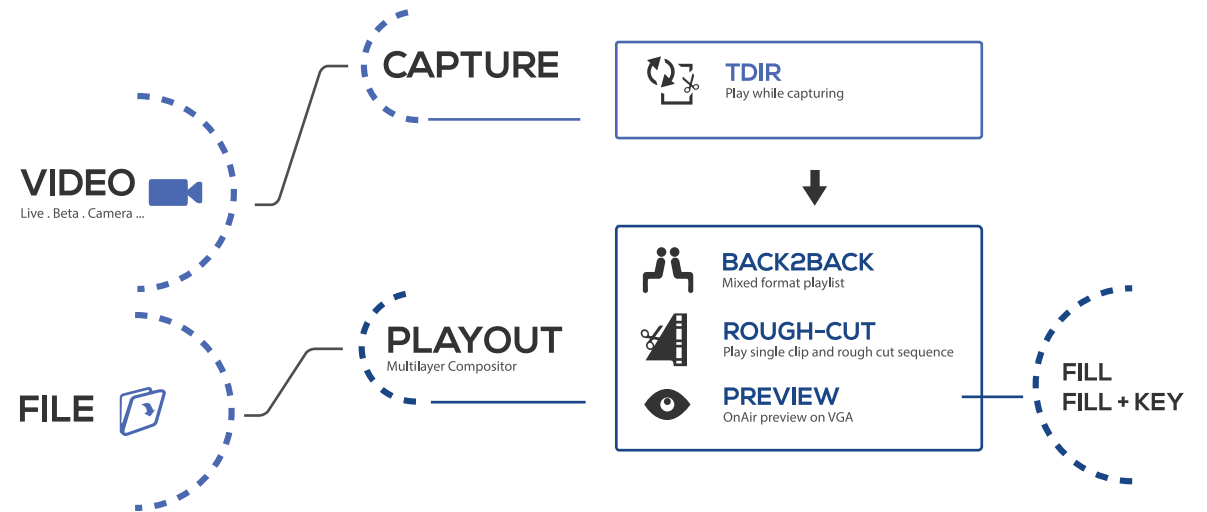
CAPTURE

TDIR
Play while capturing

VIDEO
Live . Beta . Camera ...

BACK2BACK
Mixed format playlist

ROUGH-CUT
Play single clip and rough cut sequence

PLAYOUT
Multilayer Compositor

PREVIEW
OnAir preview on VGA

FILE

FILL
FILL + KEY